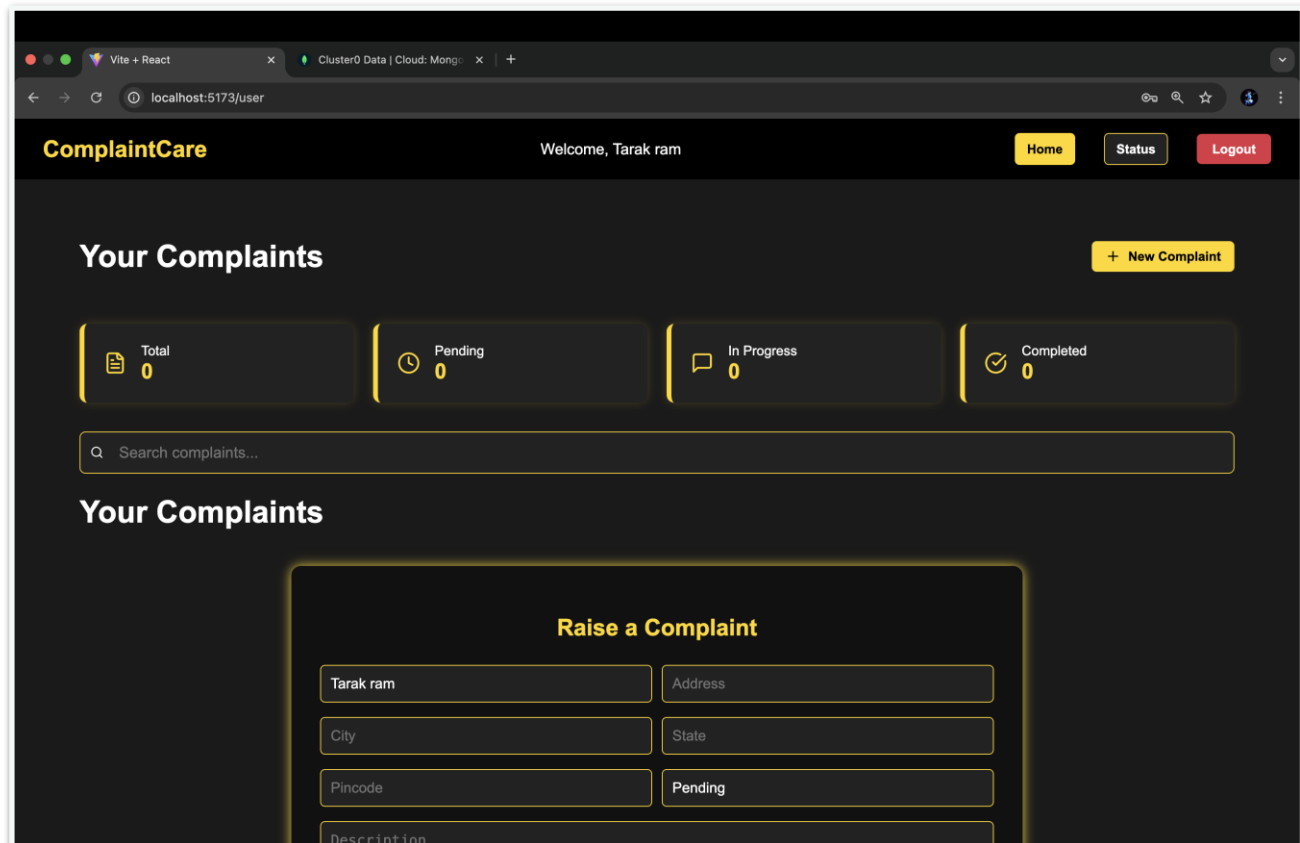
Vite + React ×
Cluster0 Data | Cloud: Mongo ×
+
localhost:5173/user

ComplaintCare
Welcome, Tarak ram
Home
Status
Logout

Your Complaints
+ New Complaint

Total
0
Pending
0
In Progress
0
Completed
0

Search complaints...

Your Complaints

Raise a Complaint
Tarak ram
Address
City
State
Pincode
Pending
Description